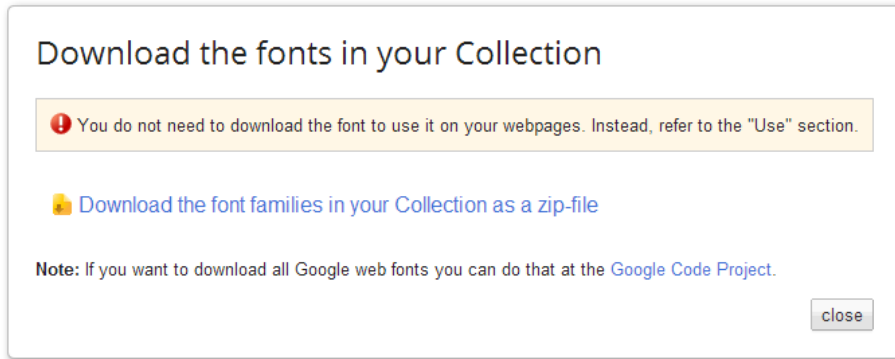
Download the fonts in your Collection

You do not need to download the font to use it on your webpages. Instead, refer to the "Use" section.

Download the font families in your Collection as a zip-file

**Note:** If you want to download all Google web fonts you can do that at the Google Code Project.

close